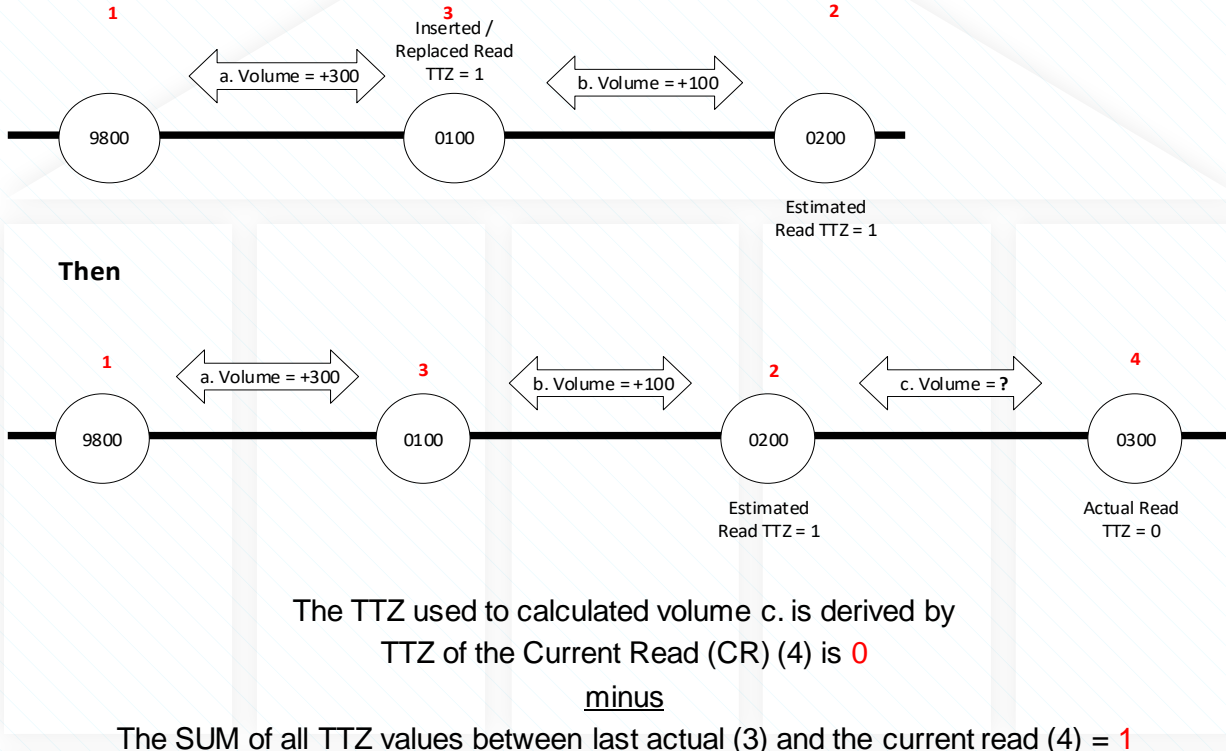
1

3
Inserted /
Replaced Read
TTZ = 1

2

a. Volume = +300

b. Volume = +100

9800

0100

0200

Estimated
Read TTZ = 1

Then

1

a. Volume = +300

3

b. Volume = +100

2

c. Volume = ?

4

9800

0100

0200

0300

Estimated
Read TTZ = 1

Actual Read
TTZ = 0

The TTZ used to calculated volume c. is derived by
TTZ of the Current Read (CR) (4) is 0
minus
The SUM of all TTZ values between last actual (3) and the current read (4) = 1